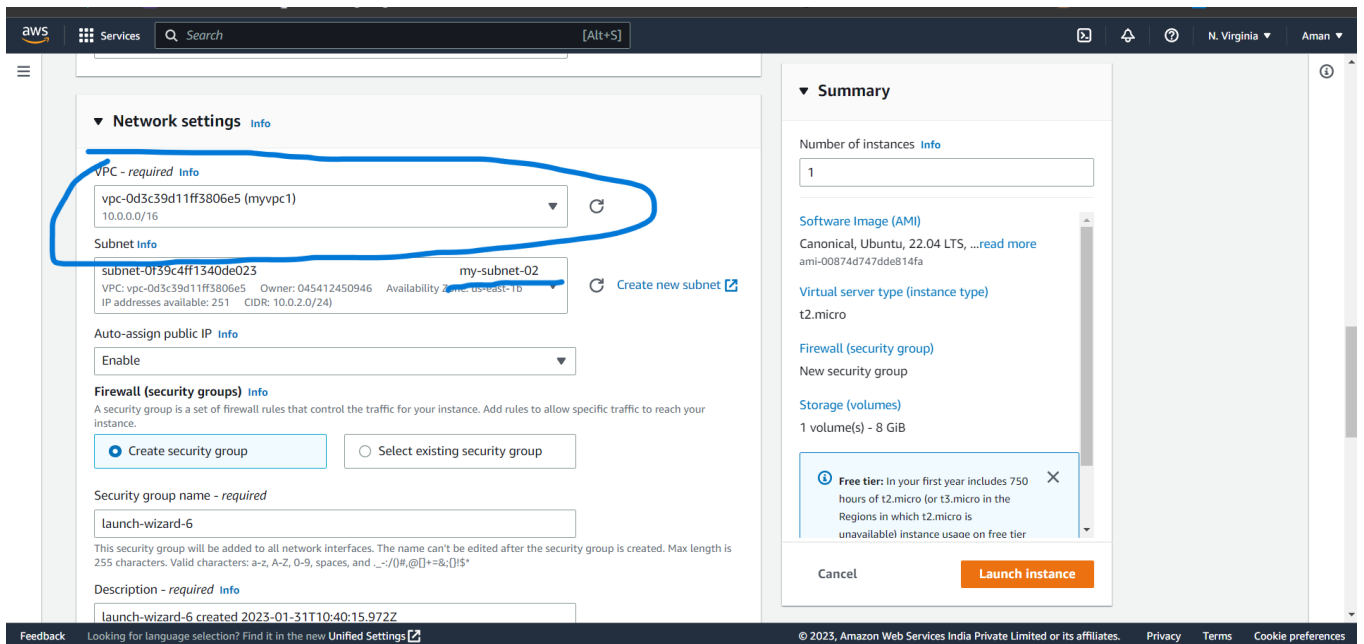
aws Services Search [Alt+S]

N. Virginia ▾ Aman ▾

▼ Network settings Info

VPC - required Info

vpc-0d3c39d11ff3806e5 (myvpc1)
10.0.0.0/16

Subnet Info

subnet-0f39c4ff1340de023 my-subnet-02
VPC: vpc-0d3c39d11ff3806e5 Owner: 045412450946 Availability Zone: us-east-1b
IP addresses available: 251 CIDR: 10.0.2.0/24)

Create new subnet

Auto-assign public IP Info

Enable

Firewall (security groups) Info

A security group is a set of firewall rules that control the traffic for your instance. Add rules to allow specific traffic to reach your instance.

Create security group

Select existing security group

Security group name - required

launch-wizard-6

This security group will be added to all network interfaces. The name can't be edited after the security group is created. Max length is 255 characters. Valid characters: a-z, A-Z, 0-9, spaces, and ._-:/()#,@[]+=&;{}!$*

Description - required Info

launch-wizard-6 created 2023-01-31T10:40:15.972Z

▼ Summary

Number of instances Info

1

Software Image (AMI)

Canonical, Ubuntu, 22.04 LTS, ...read more
ami-00874d747dde814fa

Virtual server type (instance type)

t2.micro

Firewall (security group)

New security group

Storage (volumes)

1 volume(s) - 8 GiB

Free tier: In your first year includes 750 hours of t2.micro (or t3.micro in the Regions in which t2.micro is unavailable) instance usage on free tier

Cancel

Launch instance

Feedback Looking for language selection? Find it in the new Unified Settings

© 2023, Amazon Web Services India Private Limited or its affiliates. Privacy Terms Cookie preferences